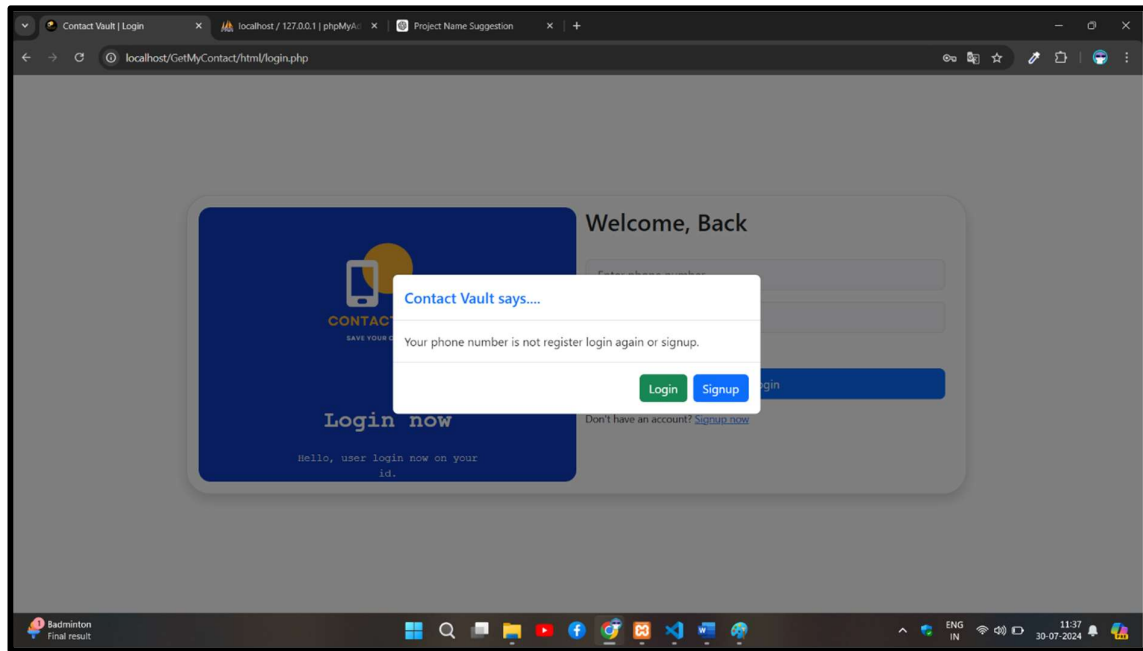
Contact Vault | Login
localhost / 127.0.0.1 | phpMyAd
Project Name Suggestion
localhost/GetMyContact/html/login.php

Welcome, Back

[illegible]

CONTACT

SAVE YOUR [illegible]

Login now

Hello, user login now on your id.

Contact Vault says....

Your phone number is not register login again or signup.

Login Signup

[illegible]gin

Don't have an account? Signup now

Badminton
Final result

ENG
IN

11:37
30-07-2024